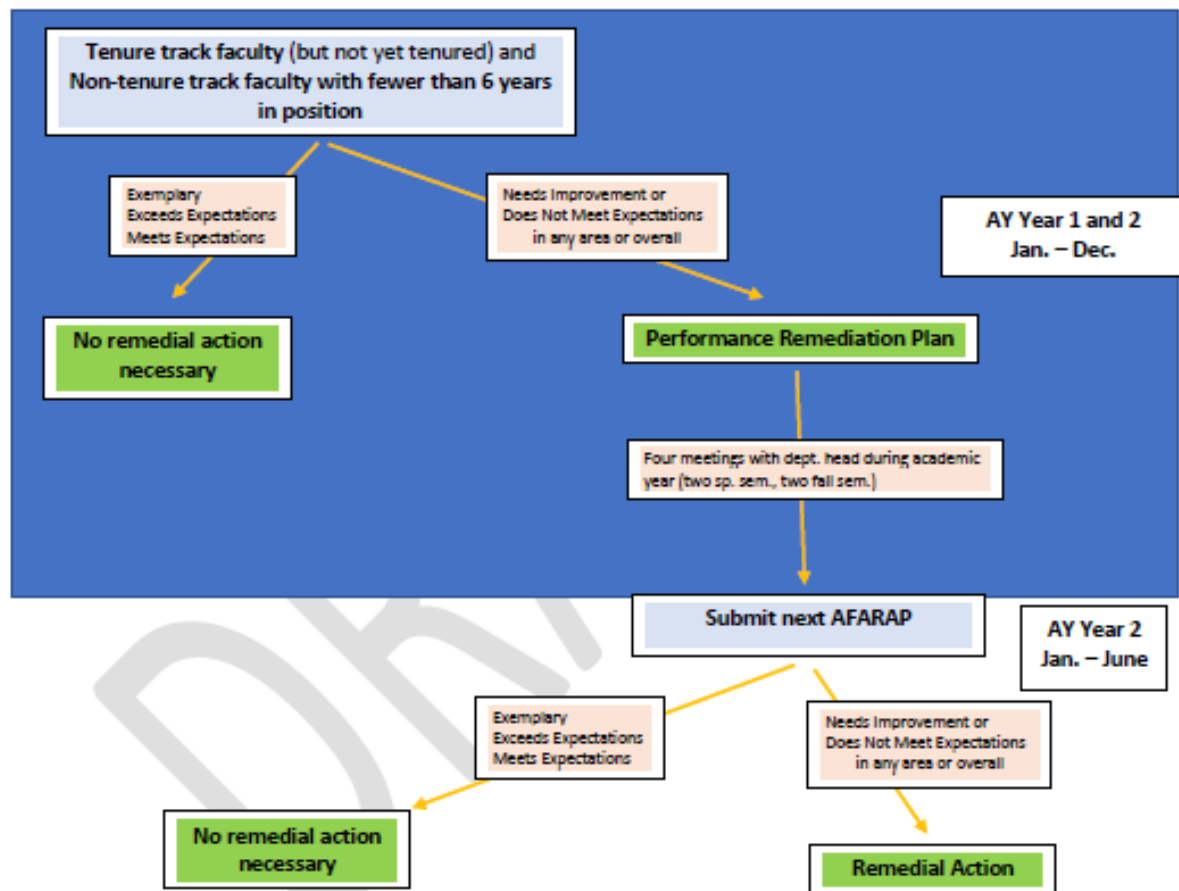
Tenure track faculty (but not yet tenured) and Non-tenure track faculty with fewer than 6 years in position

Exemplary
Exceeds Expectations
Meets Expectations

Needs Improvement or
Does Not Meet Expectations
in any area or overall

AY Year 1 and 2
Jan. – Dec.

No remedial action necessary

Performance Remediation Plan

Four meetings with dept. head during academic year (two sp. sem., two fall sem.)

Submit next AFARAP

AY Year 2
Jan. – June

Exemplary
Exceeds Expectations
Meets Expectations

Needs Improvement or
Does Not Meet Expectations
in any area or overall

No remedial action necessary

Remedial Action

DR